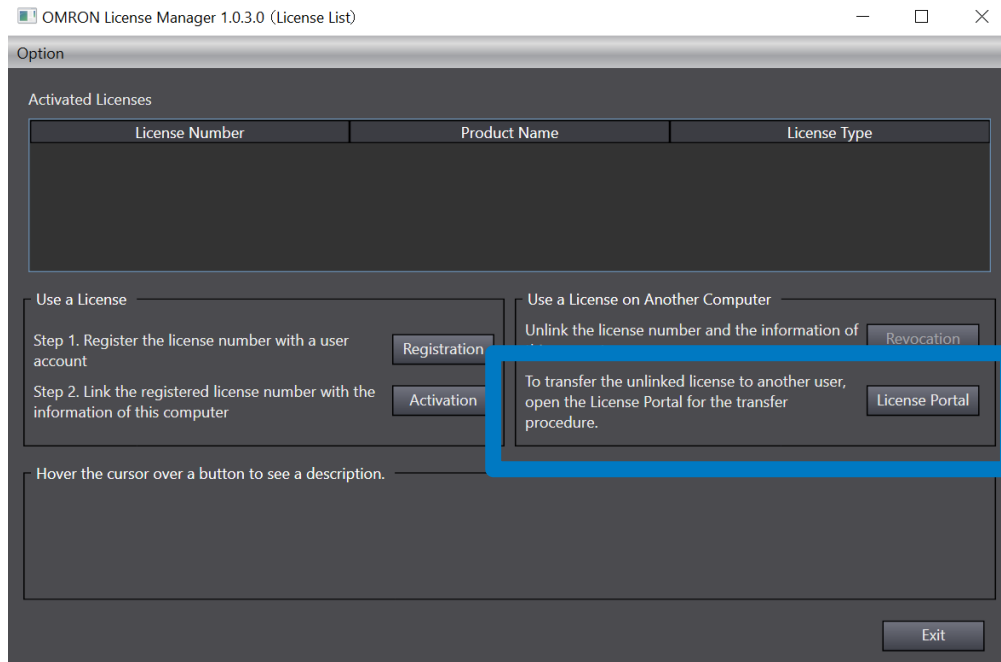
OMRON License Manager 1.0.3.0 (License List)

Option

Activated Licenses

| License Number | Product Name | License Type |
|---|---|---|

Use a License

Step 1. Register the license number with a user account

Registration

Step 2. Link the registered license number with the information of this computer

Activation

Use a License on Another Computer

Unlink the license number and the information of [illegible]

Revocation

To transfer the unlinked license to another user, open the License Portal for the transfer procedure.

License Portal

Hover the cursor over a button to see a description.

Exit